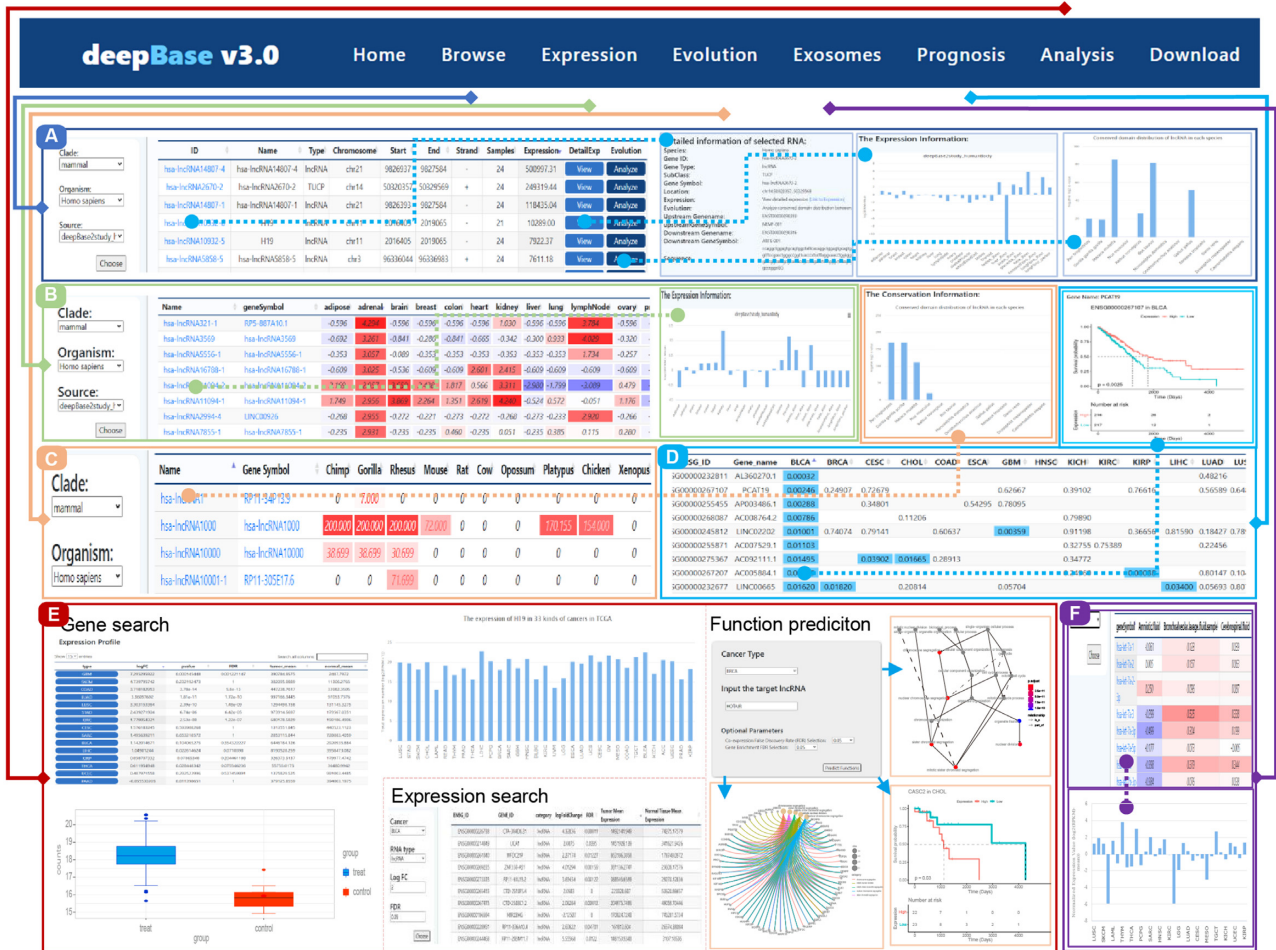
deepBase v3.0

Home Browse Expression Evolution Exosomes Prognosis Analysis Download

A

Clade:
mammal
Organism:
Homo sapiens
Source:
deepBase2study
Choose

| ID | Name | Type | Chromosome | Start | End | Strand | Samples | Expression | DetailExp | Evolution |
|---|---|---|---|---|---|---|---|---|---|---|
| hsa-lncRNA14807-4 | hsa-lncRNA14807-4 | lncRNA | chr21 | 9826927 | 9827584 | - | 24 | 500997.31 | View | Analyze |
| hsa-lncRNA2670-2 | hsa-lncRNA2670-2 | TUCP | chr14 | 50320357 | 50329569 | + | 24 | 249319.44 | View | Analyze |
| hsa-lncRNA14807-1 | hsa-lncRNA14807-1 | lncRNA | chr21 | 9826927 | 9827584 | - | 24 | 118435.04 | View | Analyze |
| hsa-lnc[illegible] | H19 | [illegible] | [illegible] | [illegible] | 2019065 | - | 21 | 10289.00 | View | Analyze |
| hsa-lncRNA10932-5 | H19 | lncRNA | chr11 | 2016405 | 2019065 | - | 24 | 7922.37 | View | Analyze |
| hsa-lncRNA5858-5 | hsa-lncRNA5858-5 | lncRNA | chr3 | 96336044 | 96336983 | + | 24 | 7611.18 | View | Analyze |

Detailed information of selected RNA:
Species:
Gene ID:
Gene Type:
SubClass:
Gene Symbol:
Location:
Expression:
Evolution:
Upstream Genename:
Upstream GeneSymbol:
Downstream Genename:
Downstream GeneSymbol:
Sequence:

The Expression Information:

Conserved domain distribution of lncRNA in each species

B

Clade:
mammal
Organism:
Homo sapiens
Source:
deepBase2study
Choose

| Name | geneSymbol | adipose | adrenal | brain | breast | colon | heart | kidney | liver | lung | lymphNode | ovary |
|---|---|---|---|---|---|---|---|---|---|---|---|---|
| hsa-lncRNA321-1 | RP5-887A10.1 | -0.596 | 4.294 | -0.596 | -0.596 | -0.596 | -0.596 | 1.030 | -0.596 | -0.596 | 2.794 | -0.596 |
| hsa-lncRNA3569 | hsa-lncRNA3569 | -0.692 | 3.261 | -0.841 | -0.280 | -0.841 | -0.665 | -0.342 | -0.300 | 0.933 | 4.029 | -0.320 |
| hsa-lncRNA5556-1 | hsa-lncRNA5556-1 | -0.353 | 3.057 | -0.089 | -0.352 | -0.353 | -0.353 | -0.352 | -0.353 | -0.353 | 1.734 | -0.257 |
| hsa-lncRNA16788-1 | hsa-lncRNA16788-1 | -0.609 | 3.025 | -0.536 | -0.609 | -0.609 | 2.601 | 2.415 | -0.609 | -0.609 | -0.609 | -0.609 |
| hsa-lnc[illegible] | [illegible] | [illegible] | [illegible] | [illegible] | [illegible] | 1.817 | 0.566 | 3.311 | -2.560 | -1.799 | -2.009 | 0.479 |
| hsa-lncRNA11094-1 | hsa-lncRNA11094-1 | 1.749 | 2.956 | 1.868 | 2.264 | 1.351 | 2.679 | 4.240 | -0.524 | 0.572 | -0.057 | 1.176 |
| hsa-lncRNA2994-4 | LINC00926 | -0.268 | 2.955 | -0.272 | -0.221 | -0.273 | -0.272 | -0.260 | -0.273 | -0.233 | 2.926 | -0.266 |
| hsa-lncRNA7855-1 | hsa-lncRNA7855-1 | -0.235 | 2.931 | -0.235 | -0.235 | 0.460 | -0.235 | 0.051 | -0.235 | 0.385 | 0.115 | 0.280 |

The Expression Information:

The Conservation Information:
Conserved domain distribution of lncRNA in each species

Gene Name: PCAT19
ENSG00000267107 in BLCA
Survival probability
p = 0.0026
Time (Days)
Number at risk
Expression

C

Clade:
mammal
Organism:
Homo sapiens

| Name | Gene Symbol | Chimp | Gorilla | Rhesus | Mouse | Rat | Cow | Opossum | Platypus | Chicken | Xenopus |
|---|---|---|---|---|---|---|---|---|---|---|---|
| hsa-lncRNA1 | RP11-34P13.9 | 0 | 7.000 | 0 | 0 | 0 | 0 | 0 | 0 | 0 | 0 |
| hsa-lncRNA1000 | hsa-lncRNA1000 | 200.000 | 200.000 | 200.000 | 72.000 | 0 | 0 | 0 | 170.155 | 154.000 | 0 |
| hsa-lncRNA10000 | hsa-lncRNA10000 | 38.699 | 38.699 | 30.699 | 0 | 0 | 0 | 0 | 0 | 0 | 0 |
| hsa-lncRNA10001-1 | RP11-305E17.6 | 0 | 0 | 71.699 | 0 | 0 | 0 | 0 | 0 | 0 | 0 |

D

| ENSG_ID | Gene_name | BLCA | BRCA | CESC | CHOL | COAD | ESCA | GBM | HNSC | KICH | KIRC | KIRP | LIHC | LUAD | LUS |
|---|---|---|---|---|---|---|---|---|---|---|---|---|---|---|---|
| SG00000232811 | AL360270.1 | 0.00032 | | | | | | | | | | | | 0.48216 | |
| SG00000267107 | PCAT19 | 0.00246 | 0.24907 | 0.72679 | | | | 0.62667 | | 0.39102 | | 0.76618 | | 0.56589 | 0.64 |
| SG00000255455 | AP003486.1 | 0.00288 | | 0.34801 | | | 0.54295 | 0.78095 | | | | | | | |
| SG00000268087 | AC008764.2 | 0.00786 | | | 0.11206 | | | | | 0.79890 | | | | | |
| SG00000245812 | LINC02202 | 0.01001 | 0.74074 | 0.79141 | | 0.60637 | | 0.00359 | | 0.91198 | | 0.36655 | 0.81590 | 0.18427 | 0.78 |
| SG00000255871 | AC037529.1 | 0.01103 | | | | | | | | 0.32755 | 0.75389 | | | 0.22456 | |
| SG00000275367 | AC092111.1 | 0.01495 | | 0.03902 | 0.01665 | 0.28913 | | | | 0.34772 | | | | | |
| SG00000267207 | AC005884.1 | 0.0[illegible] | | | | | | | | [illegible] | | 0.00085 | | 0.80147 | 0.10 |
| SG00000232677 | LINC00665 | 0.01620 | 0.01620 | | 0.20814 | | | 0.05704 | | | | | 0.03400 | 0.05693 | 0.80 |

E

Gene search
Expression Profile

The expression of H19 in 33 kinds of cancers in TCGA

Function prediciton
Cancer Type
BRCA
Input the target lncRNA
HOTAIR
Optional Parameters
Co-expression False Discovery Rate (FDR) Selection:
Gene Enrichment FDR Selection:
Predict functions

CASC2 in CHOL
Survival probability
p = 0.03
Time (Days)
Number at risk

COUNTS
group
treat
control

Expression search
Cancer
BLCA
RNA type
lncRNA
Log FC
FDR
Choose

F

Choose